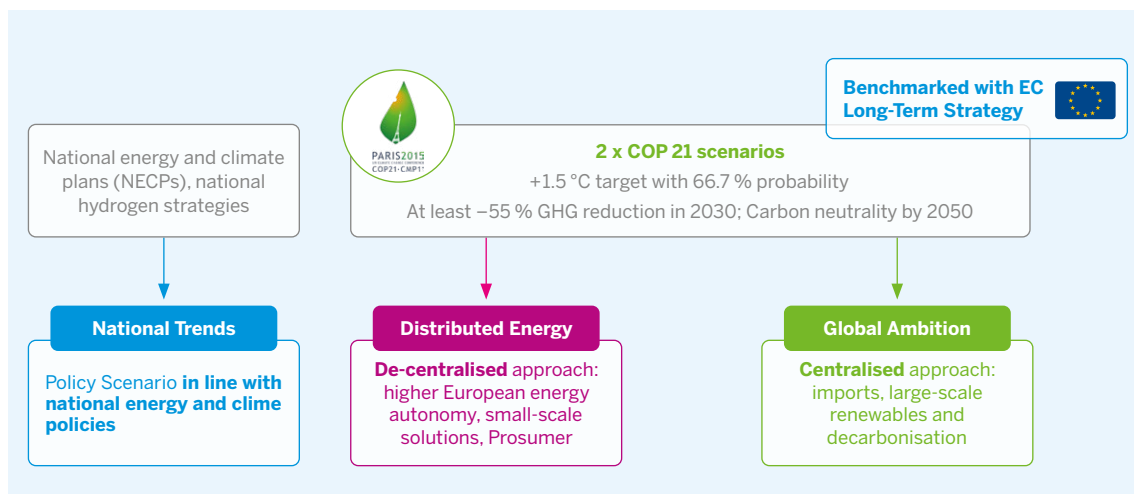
Benchmarked with EC Long-Term Strategy

PARIS2015
UN CLIMATE CHANGE CONFERENCE
COP21·CMP11

National energy and climate plans (NECPs), national hydrogen strategies

2 x COP 21 scenarios
+1.5 °C target with 66.7 % probability
At least –55 % GHG reduction in 2030; Carbon neutrality by 2050

National Trends

Policy Scenario in line with national energy and clime policies

Distributed Energy

De-centralised approach: higher European energy autonomy, small-scale solutions, Prosumer

Global Ambition

Centralised approach: imports, large-scale renewables and decarbonisation